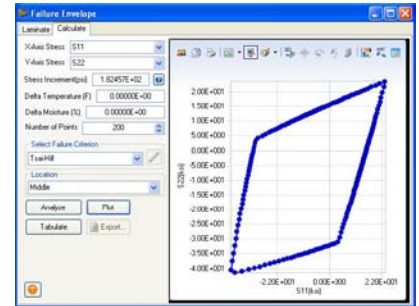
Failure Envelope

Laminate | Calculate

X-Axis Stress | S11
Y-Axis Stress | S22
Stress Increment(psi) | 1.82457E+02
Delta Temperature (F) | 0.00000E+00
Delta Moisture (%) | 0.00000E+00
Number of Points | 200

Select Failure Criterion
Tsai-Hill

Location
Middle

Analyze | Plot
Tabulate | Export...

2.00E+001
1.50E+001
1.00E+001
5.00E+000
0.00E+000
-5.00E+000
-1.00E+001
-1.50E+001
-2.00E+001
-2.50E+001
-3.00E+001
-3.50E+001
-4.00E+001

S22(ksi)

-2.20E+001 | 0.00E+000 | 2.20E+001
S11(ksi)